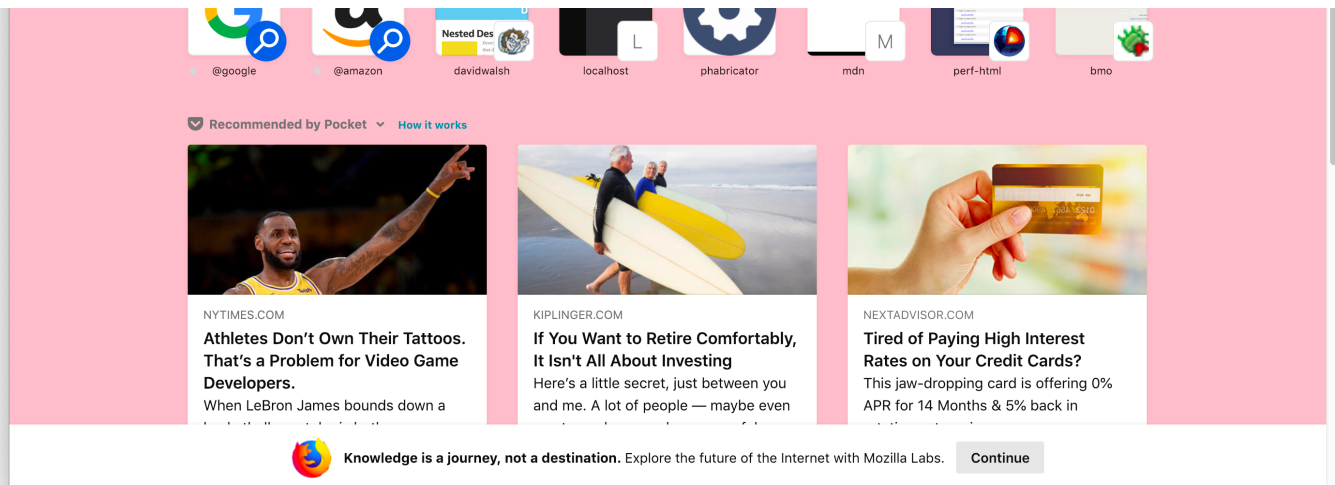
@google @amazon Nested Des davidwalsh L localhost phabricator M mdn perf-html bmo

Recommended by Pocket How it works

NYTIMES.COM
Athletes Don’t Own Their Tattoos. That’s a Problem for Video Game Developers.
When LeBron James bounds down a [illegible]

KIPLINGER.COM
If You Want to Retire Comfortably, It Isn't All About Investing
Here’s a little secret, just between you and me. A lot of people — maybe even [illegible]

NEXTADVISOR.COM
Tired of Paying High Interest Rates on Your Credit Cards?
This jaw-dropping card is offering 0% APR for 14 Months & 5% back in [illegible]

Knowledge is a journey, not a destination. Explore the future of the Internet with Mozilla Labs. Continue